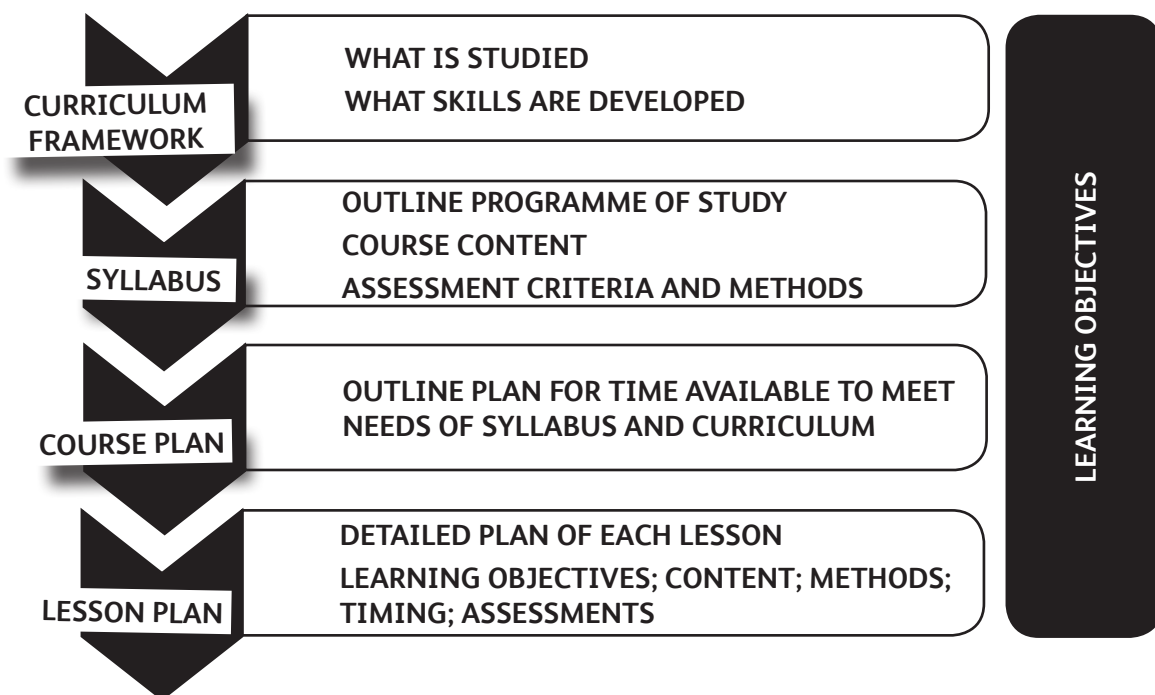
CURRICULUM FRAMEWORK

WHAT IS STUDIED
WHAT SKILLS ARE DEVELOPED

SYLLABUS

OUTLINE PROGRAMME OF STUDY
COURSE CONTENT
ASSESSMENT CRITERIA AND METHODS

COURSE PLAN

OUTLINE PLAN FOR TIME AVAILABLE TO MEET NEEDS OF SYLLABUS AND CURRICULUM

LESSON PLAN

DETAILED PLAN OF EACH LESSON
LEARNING OBJECTIVES; CONTENT; METHODS; TIMING; ASSESSMENTS

LEARNING OBJECTIVES